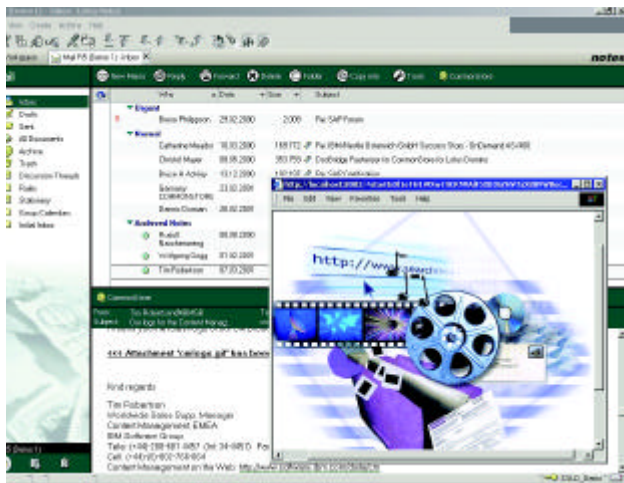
notes

New Memo Reply Forward Delete Folder Copy into Tools Connections

Inbox
Drafts
Sent
All Documents
Archive
Trash
Discussion Threads
Rules
Stationery
Group Calendars
Initial Inbox

Who Date Size Subject

Urgent
Bruno Philippon 29.02.2000 2,008 Re: SAP Forum

Normal
Catherine Headist 16.03.2000 169,172 Re: IBM/Kerlin Entwicklr GmbH Success Story - IBM/Content/AS/400
Christel Mayer 08.08.2000 353,755 DocBridge Pavilion to CommonStore for Lotus Domino
Bruce A Ashley 10.12.2000
Edmund Edmondson 22.02.2001
Dennis Duncan 28.02.2001

Archived Notes
Rudolf Boschmann 06.06.2000
Wolfgang Gegg 01.02.2001
Tim Robertson 07.03.2001

Content Imaging

<<< Attachment "catlogo.gif" has been

Kind regards

Tim Robertson
Worldwide Sales Supp. Manager
Content Management EMEA
IBM Software Group
Tel.: (+49-7031-16-4657 (Int. 34-6657)
Cell: (+49)(0)-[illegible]
Content Management on the Web: http://www.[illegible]

http://localhost:8081/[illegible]
File Edit View Favorites Tools Help

http://www.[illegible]